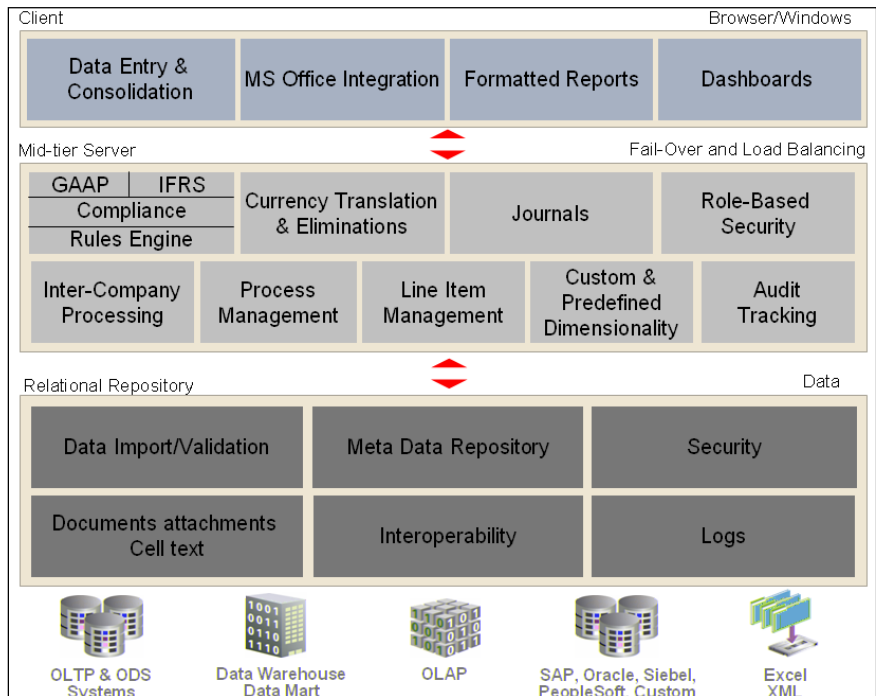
Client

Browser/Windows

Data Entry & Consolidation

MS Office Integration

Formatted Reports

Dashboards

Mid-tier Server

Fail-Over and Load Balancing

GAAP | IFRS

Compliance

Rules Engine

Currency Translation & Eliminations

Journals

Role-Based Security

Inter-Company Processing

Process Management

Line Item Management

Custom & Predefined Dimensionality

Audit Tracking

Relational Repository

Data

Data Import/Validation

Meta Data Repository

Security

Documents attachments Cell text

Interoperability

Logs

1001 0110 0110 1110

OLTP & ODS Systems

Data Warehouse Data Mart

OLAP

SAP, Oracle, Siebel, PeopleSoft, Custom

Excel XML